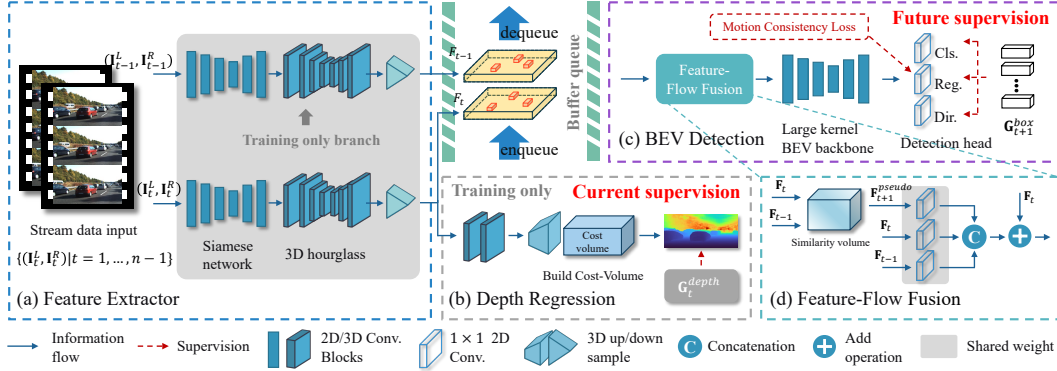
$(\mathbf{I}_{t-1}^L, \mathbf{I}_{t-1}^R)$

Training only branch

Stream data input

$\{(\mathbf{I}_t^L, \mathbf{I}_t^R)|t = 1, \dots, n-1\}$

$(\mathbf{I}_t^L, \mathbf{I}_t^R)$

Siamese network

3D hourglass

(a) Feature Extractor

dequeue

$\boldsymbol{F}_{t-1}$

$\boldsymbol{F}_t$

Buffer queue

enqueue

Training only

Current supervision

Cost volume

Build Cost-Volume

$\mathbf{G}_t^{depth}$

(b) Depth Regression

Motion Consistency Loss

Future supervision

Feature-Flow Fusion

Cls.

Reg.

Dir.

$\mathbf{G}_{t+1}^{box}$

Large kernel BEV backbone

Detection head

(c) BEV Detection

$\mathbf{F}_t$

$\mathbf{F}_{t-1}$

Similarity volume

$\mathbf{F}_{t+1}^{pseudo}$

$\mathbf{F}_t$

$\mathbf{F}_{t-1}$

C

$\mathbf{F}_t$

(d) Feature-Flow Fusion

Information flow

Supervision

2D/3D Conv. Blocks

$1 \times 1$ 2D Conv.

3D up/down sample

C Concatenation

Add operation

Shared weight